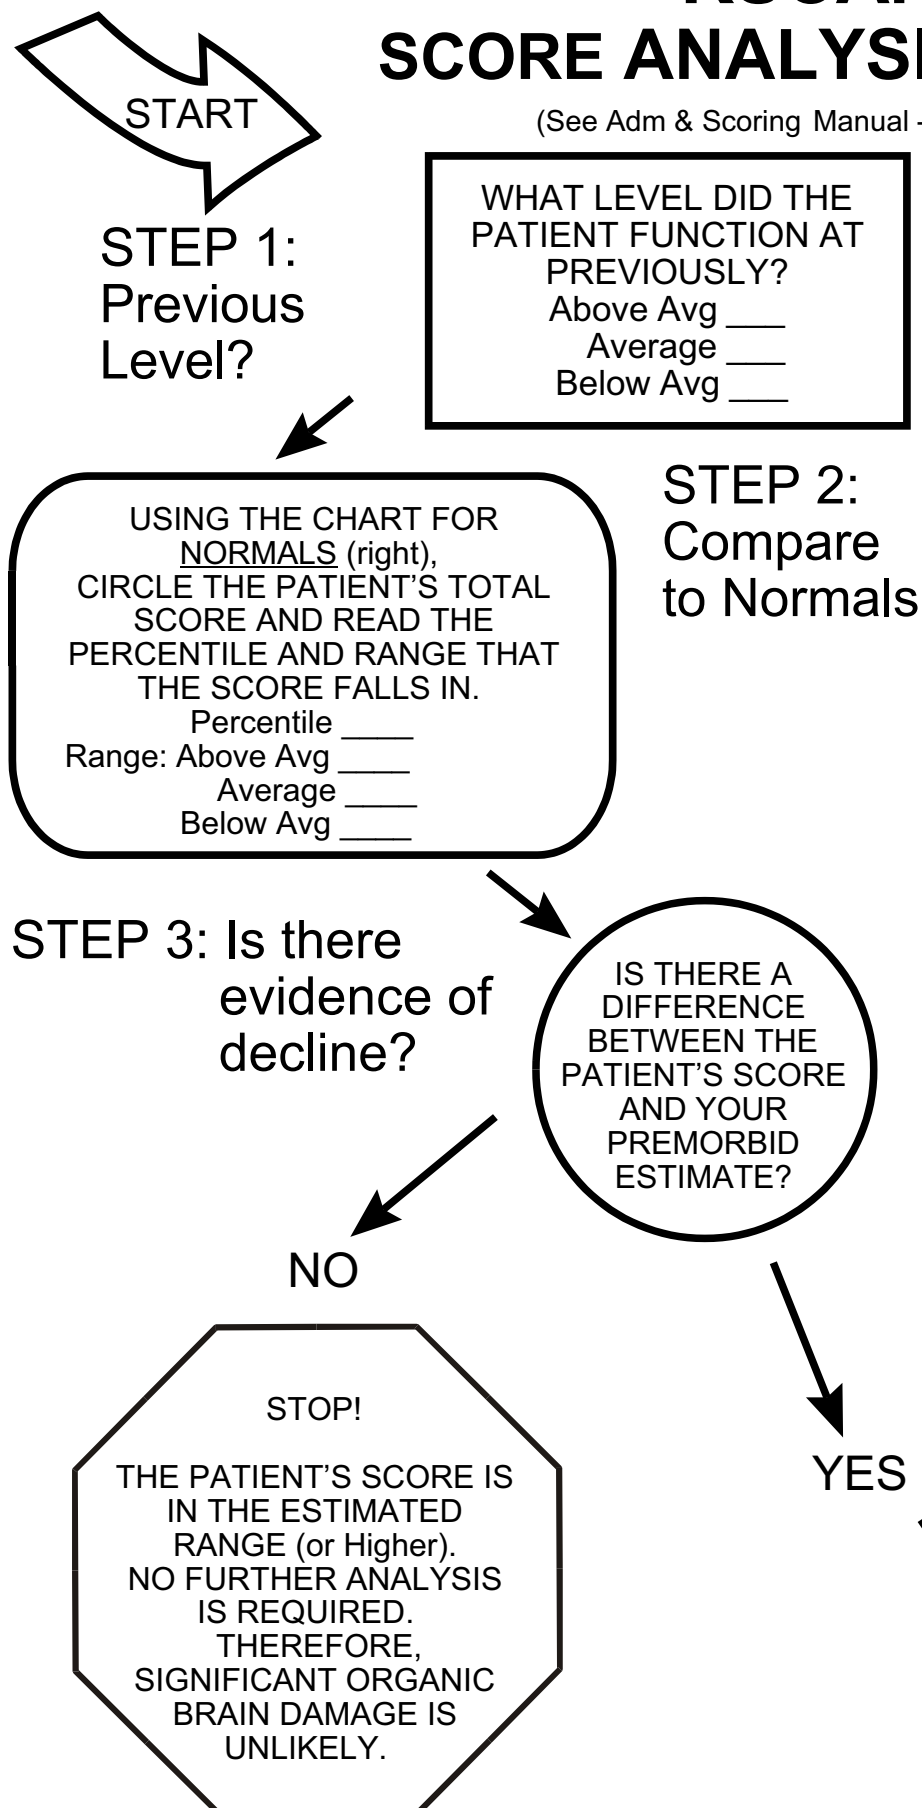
SCORE ANALYS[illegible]

START

(See Adm & Scoring Manual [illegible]

STEP 1: Previous Level?

WHAT LEVEL DID THE PATIENT FUNCTION AT PREVIOUSLY?
Above Avg ___
Average ___
Below Avg ___

STEP 2: Compare to Normals

USING THE CHART FOR NORMALS (right), CIRCLE THE PATIENT'S TOTAL SCORE AND READ THE PERCENTILE AND RANGE THAT THE SCORE FALLS IN.
Percentile ____
Range: Above Avg ____
Average ____
Below Avg ____

STEP 3: Is there evidence of decline?

IS THERE A DIFFERENCE BETWEEN THE PATIENT'S SCORE AND YOUR PREMORBID ESTIMATE?

NO

YES

STOP!

THE PATIENT'S SCORE IS IN THE ESTIMATED RANGE (or Higher). NO FURTHER ANALYSIS IS REQUIRED. THEREFORE, SIGNIFICANT ORGANIC BRAIN DAMAGE IS UNLIKELY.